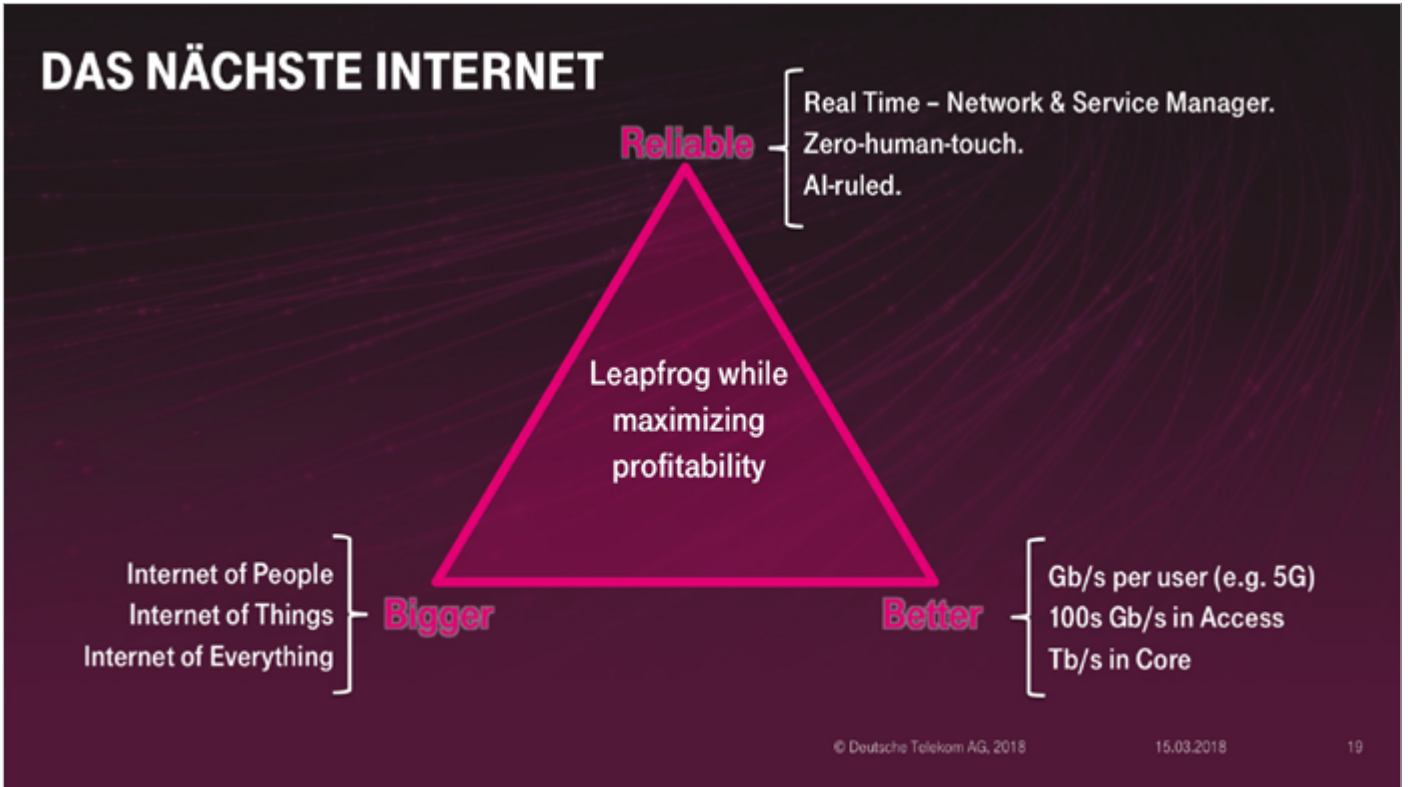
DAS NÄCHSTE INTERNET

Reliable

Real Time – Network & Service Manager.
Zero-human-touch.
AI-ruled.

Leapfrog while maximizing profitability

Internet of People
Internet of Things
Internet of Everything

Bigger

Better

Gb/s per user (e.g. 5G)
100s Gb/s in Access
Tb/s in Core

© Deutsche Telekom AG, 2018 15.03.2018 19